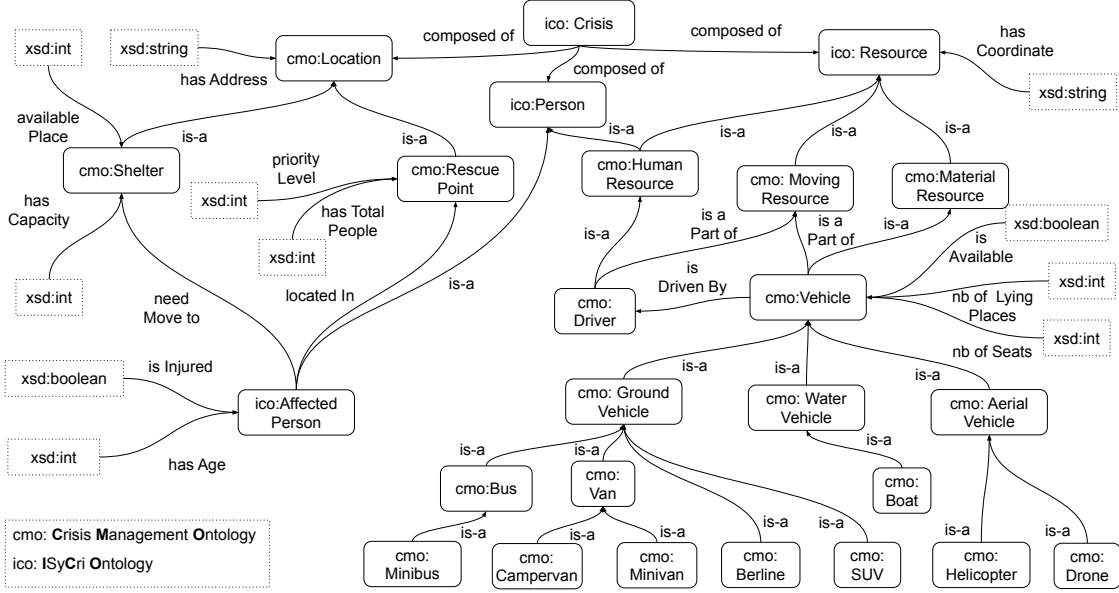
ico: Crisis
composed of
composed of
composed of
cmo:Location
ico: Resource
xsd:int
xsd:string
has Address
has Coordinate
xsd:string
ico:Person
available Place
is-a
is-a
is-a
is-a
is-a
cmo:Shelter
priority Level
cmo:Rescue Point
cmo:Human Resource
cmo: Moving Resource
cmo:Material Resource
xsd:int
has Total People
is a Part of
is a Part of
is-a
xsd:boolean
has Capacity
xsd:int
is-a
is Available
is Driven By
xsd:int
cmo: Driver
cmo:Vehicle
nb of Lying Places
xsd:int
need Move to
located In
is-a
xsd:int
is-a
is-a
nb of Seats
is-a
xsd:boolean
is Injured
cmo: Ground Vehicle
cmo: Water Vehicle
cmo: Aerial Vehicle
ico:Affected Person
is-a
xsd:int
has Age
is-a
is-a
cmo:Bus
cmo: Van
cmo: Boat
cmo: Crisis Management Ontology
is-a
is-a
is-a
is-a
is-a
is-a
is-a
ico: ISyCri Ontology
cmo: Minibus
cmo: Campervan
cmo: Minivan
cmo: Berline
cmo: SUV
cmo: Helicopter
cmo: Drone